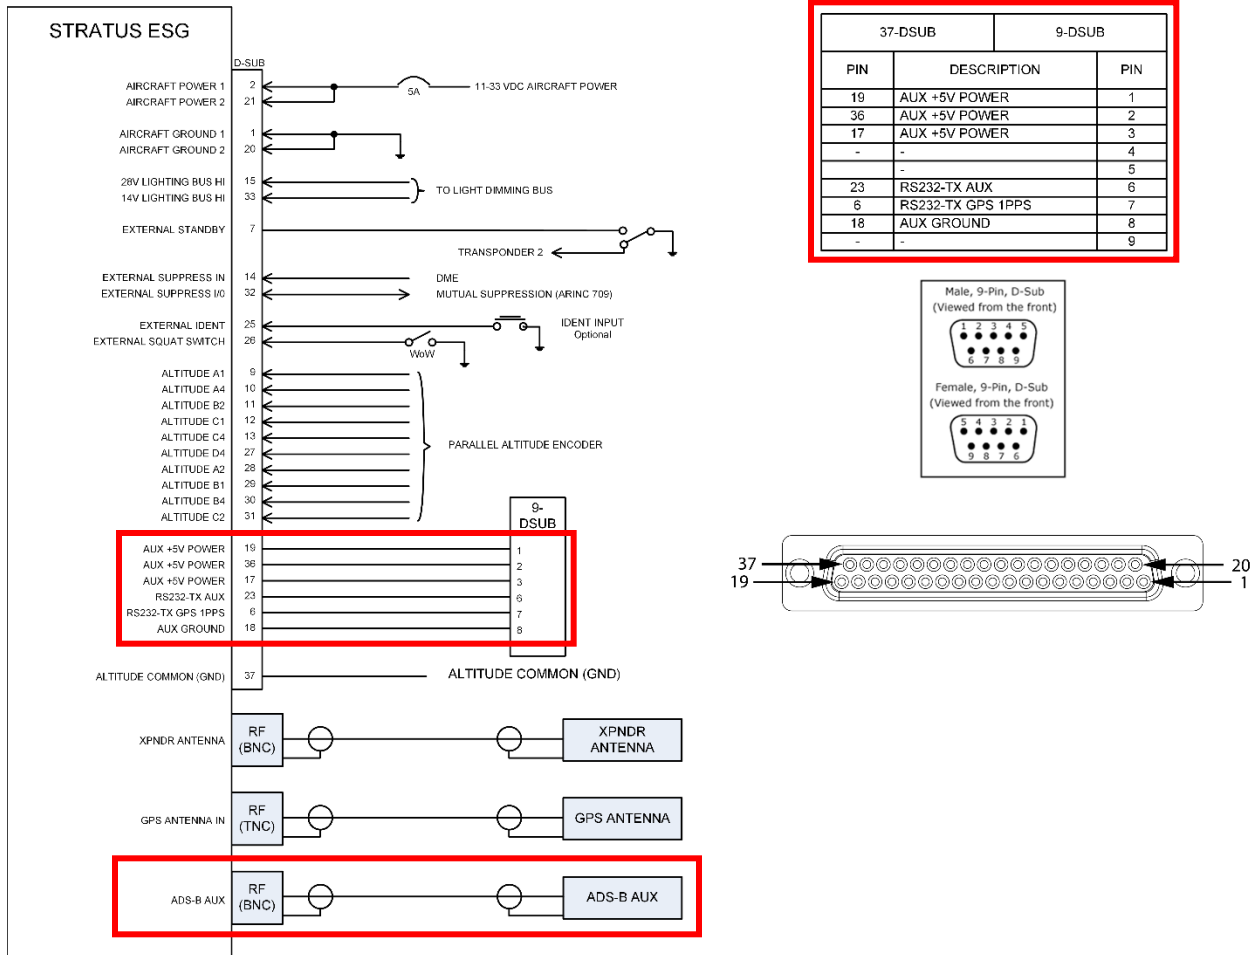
STRATUS ESG

D-SUB

AIRCRAFT POWER 1 2
AIRCRAFT POWER 2 21
5A
11-33 VDC AIRCRAFT POWER

AIRCRAFT GROUND 1 1
AIRCRAFT GROUND 2 20

28V LIGHTING BUS HI 15
14V LIGHTING BUS HI 33
TO LIGHT DIMMING BUS

EXTERNAL STANDBY 7
TRANSPONDER 2

EXTERNAL SUPPRESS IN 14
EXTERNAL SUPPRESS I/0 32
DME
MUTUAL SUPPRESSION (ARINC 709)

EXTERNAL IDENT 25
EXTERNAL SQUAT SWITCH 26
WoW
IDENT INPUT
Optional

ALTITUDE A1 9
ALTITUDE A4 10
ALTITUDE B2 11
ALTITUDE C1 12
ALTITUDE C4 13
ALTITUDE D4 27
ALTITUDE A2 28
ALTITUDE B1 29
ALTITUDE B4 30
ALTITUDE C2 31
PARALLEL ALTITUDE ENCODER

9-DSUB

AUX +5V POWER 19 1
AUX +5V POWER 36 2
AUX +5V POWER 17 3
RS232-TX AUX 23 6
RS232-TX GPS 1PPS 6 7
AUX GROUND 18 8

ALTITUDE COMMON (GND) 37
ALTITUDE COMMON (GND)

XPNDR ANTENNA
RF (BNC)
XPNDR ANTENNA

GPS ANTENNA IN
RF (TNC)
GPS ANTENNA

ADS-B AUX
RF (BNC)
ADS-B AUX

| 37-DSUB | | 9-DSUB |
|---|---|---|
| PIN | DESCRIPTION | PIN |
| 19 | AUX +5V POWER | 1 |
| 36 | AUX +5V POWER | 2 |
| 17 | AUX +5V POWER | 3 |
| - | - | 4 |
| | - | 5 |
| 23 | RS232-TX AUX | 6 |
| 6 | RS232-TX GPS 1PPS | 7 |
| 18 | AUX GROUND | 8 |
| - | - | 9 |

Male, 9-Pin, D-Sub
(Viewed from the front)
1 2 3 4 5
6 7 8 9

Female, 9-Pin, D-Sub
(Viewed from the front)
5 4 3 2 1
9 8 7 6

37
19
20
1